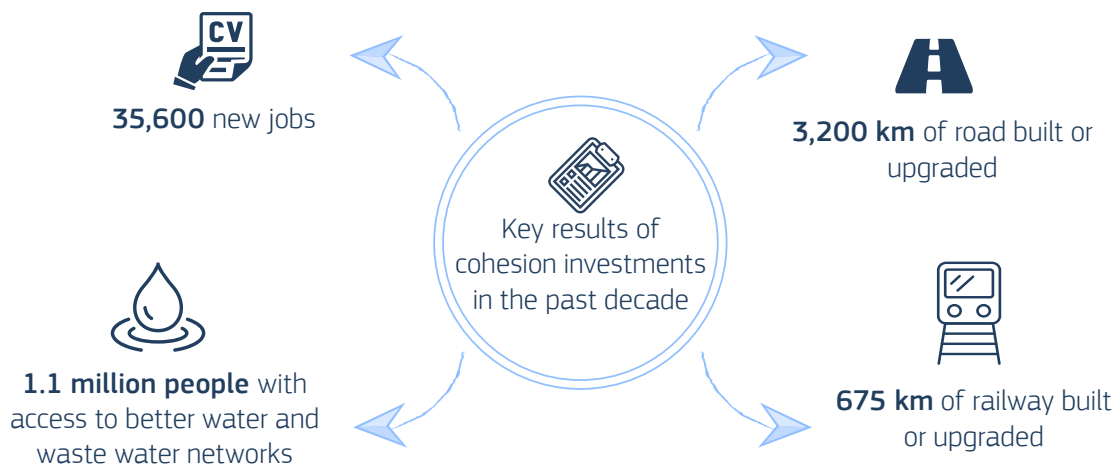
CV

35,600 new jobs

3,200 km of road built or upgraded

Key results of cohesion investments in the past decade

1.1 million people with access to better water and waste water networks

675 km of railway built or upgraded